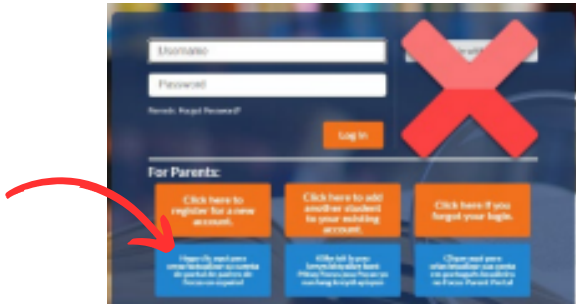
Username

Password

Parents: Forgot Password?

Log In

For Parents:

Click here to register for a new account.

Click here to add another student to your existing account.

Click here if you forgot your login.

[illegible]

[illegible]

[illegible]